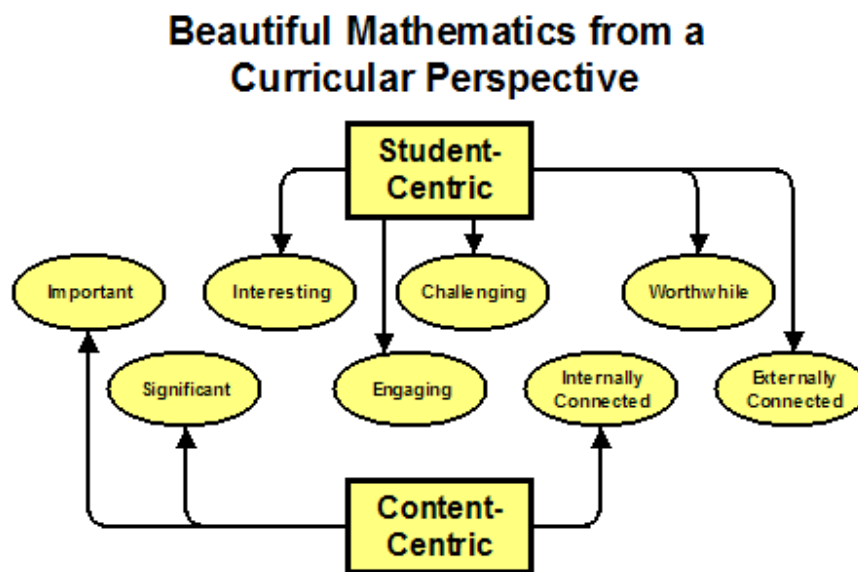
Beautiful Mathematics from a Curricular Perspective

Student-Centric

Important

Interesting

Challenging

Worthwhile

Significant

Engaging

Internally Connected

Externally Connected

Content-Centric